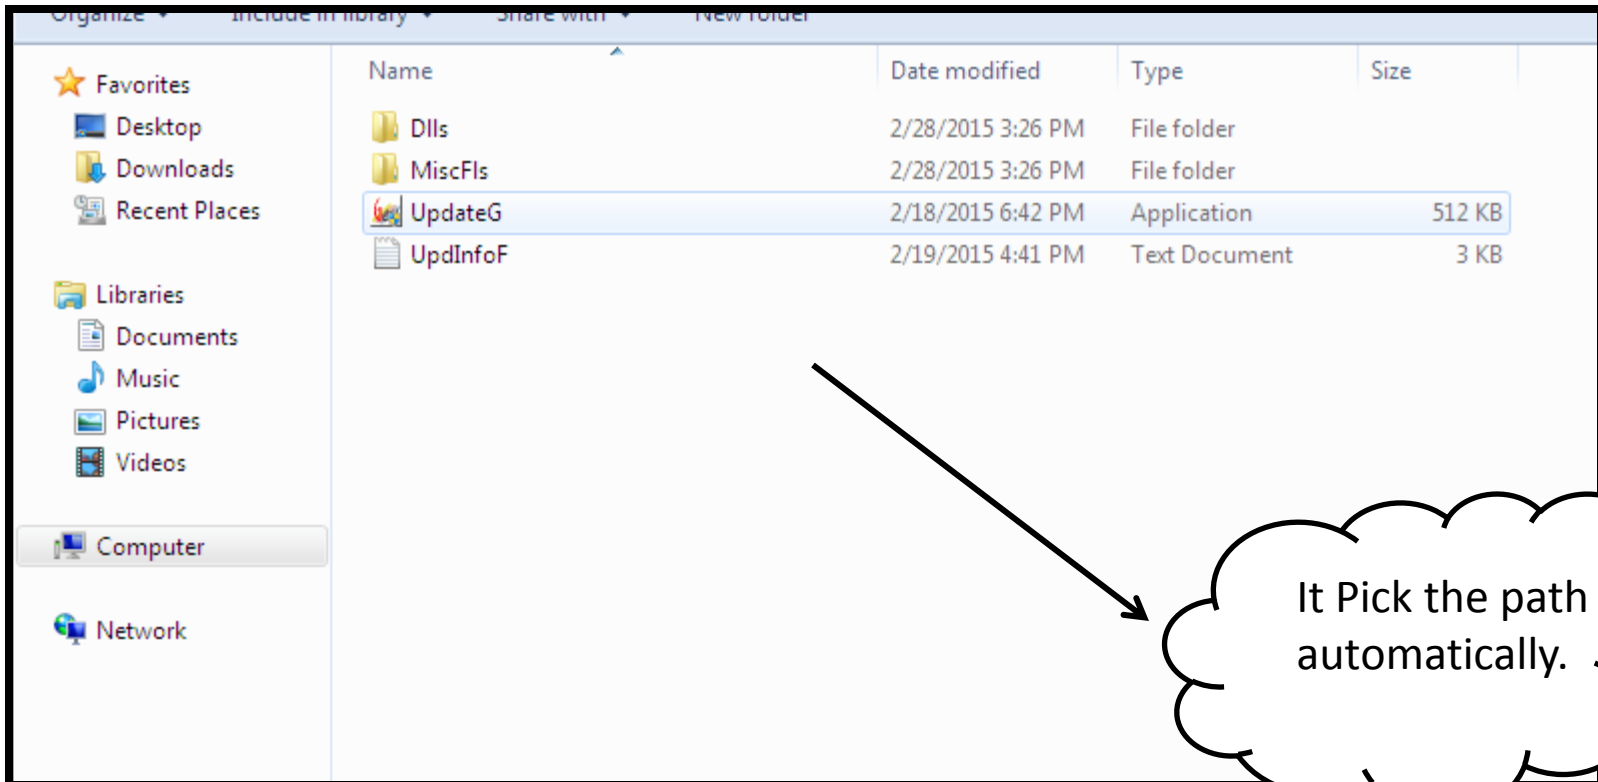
Organize ▾ Include in library ▾ Share with ▾ New folder

Favorites
Desktop
Downloads
Recent Places

Libraries
Documents
Music
Pictures
Videos

Computer

Network

| Name | Date modified | Type | Size |
|---|---|---|---|
| Dlls | 2/28/2015 3:26 PM | File folder | |
| MiscFls | 2/28/2015 3:26 PM | File folder | |
| UpdateG | 2/18/2015 6:42 PM | Application | 512 KB |
| UpdInfoF | 2/19/2015 4:41 PM | Text Document | 3 KB |

It Pick the path automatically. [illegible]